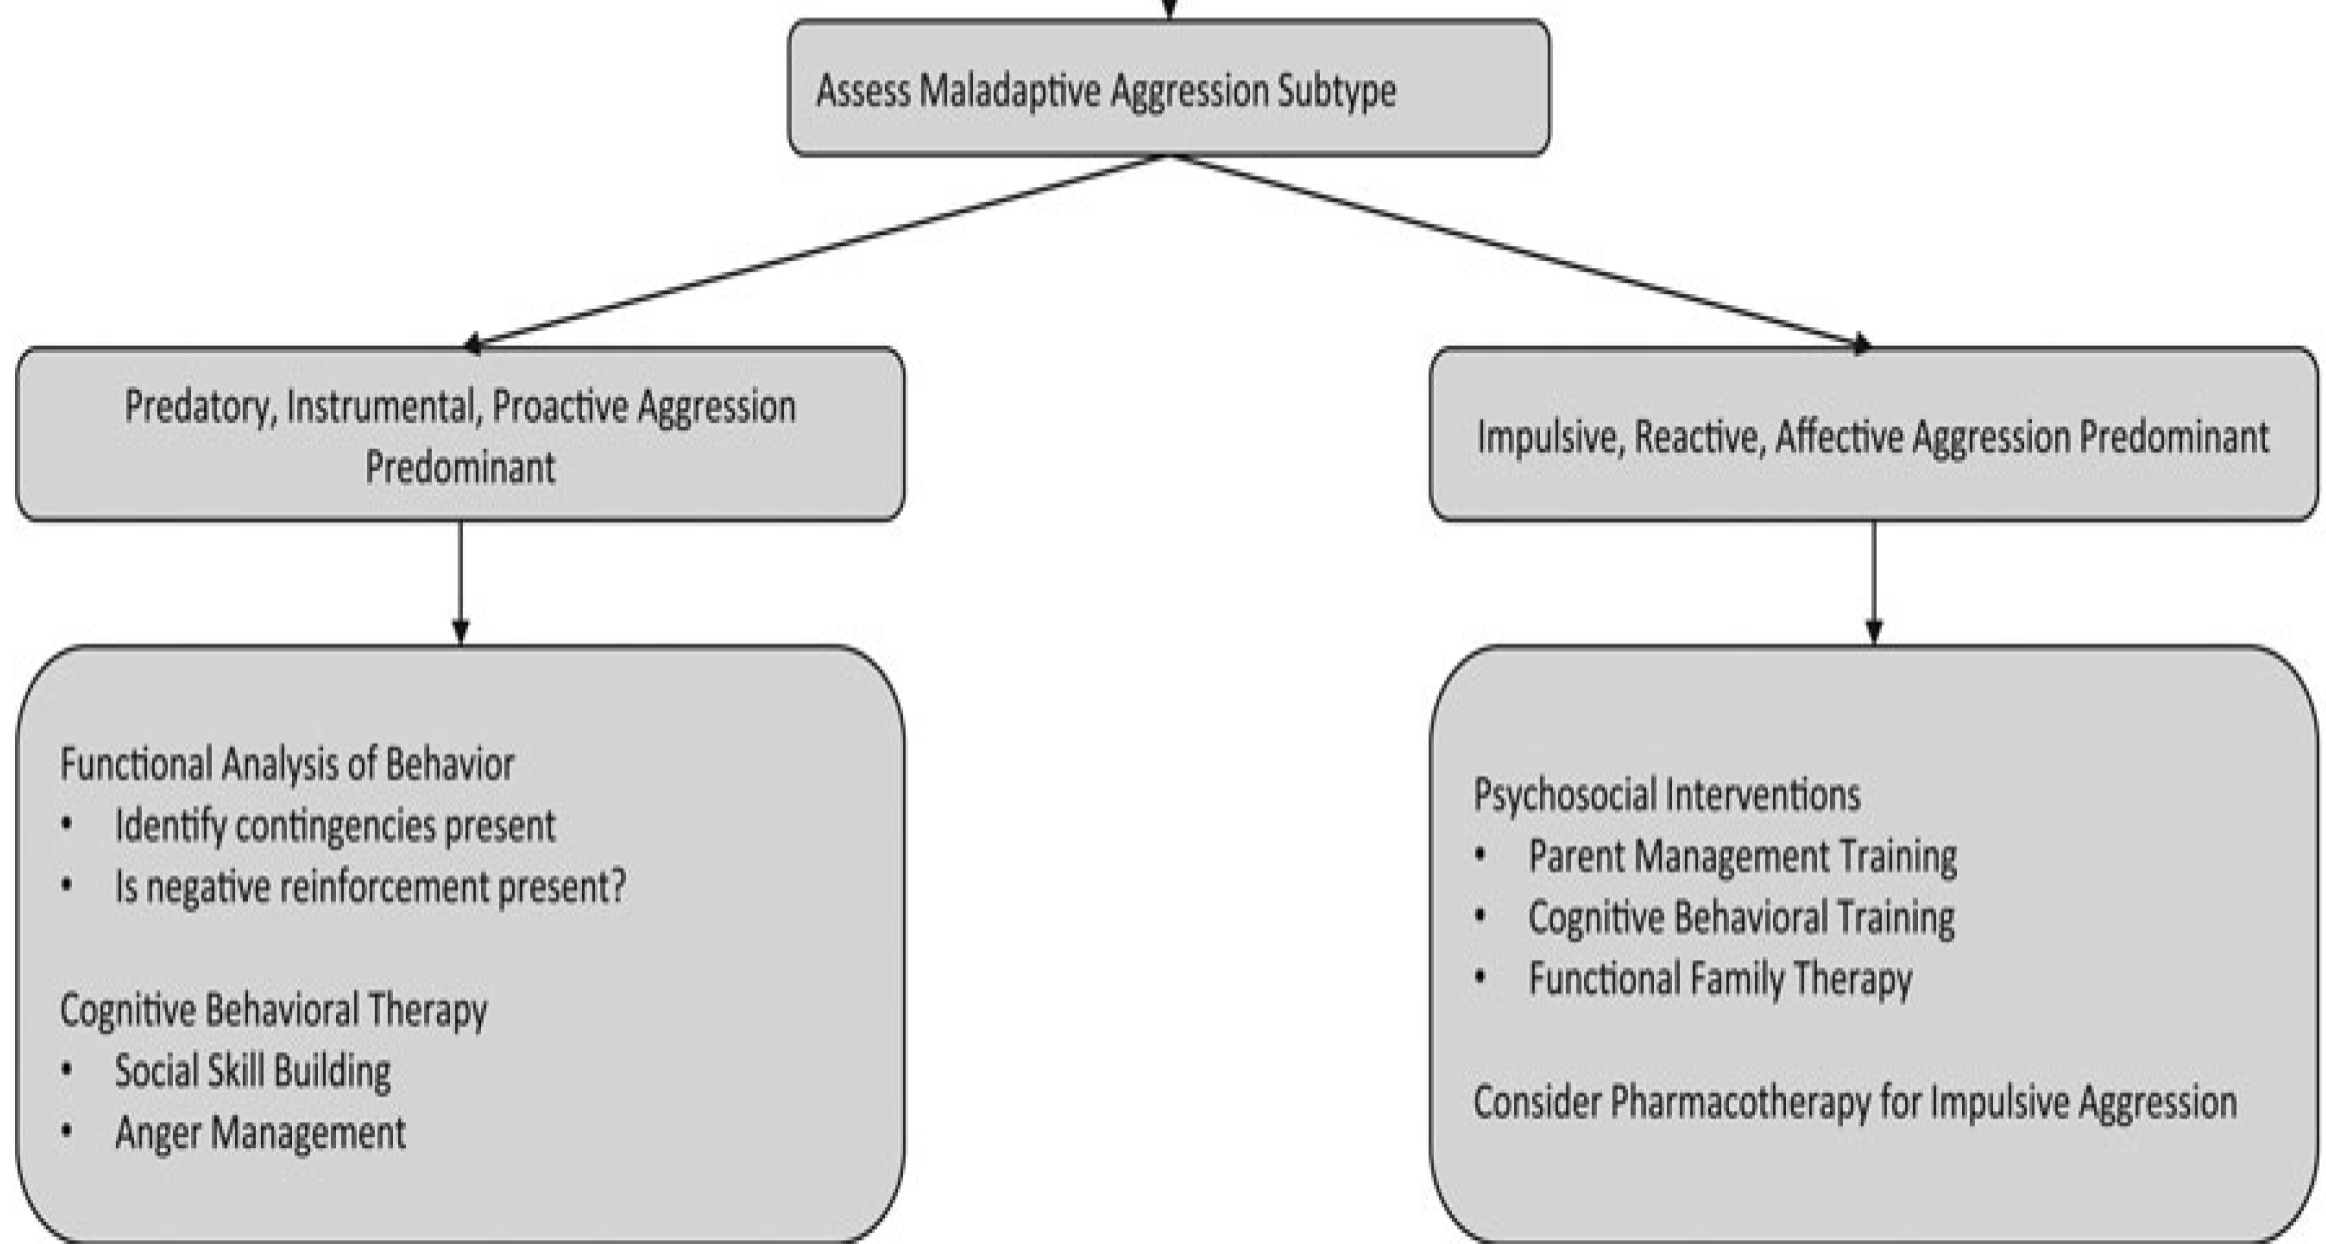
Assess Maladaptive Aggression Subtype

Predatory, Instrumental, Proactive Aggression Predominant

Impulsive, Reactive, Affective Aggression Predominant

Functional Analysis of Behavior
• Identify contingencies present
• Is negative reinforcement present?

Cognitive Behavioral Therapy
• Social Skill Building
• Anger Management

Psychosocial Interventions
• Parent Management Training
• Cognitive Behavioral Training
• Functional Family Therapy

Consider Pharmacotherapy for Impulsive Aggression